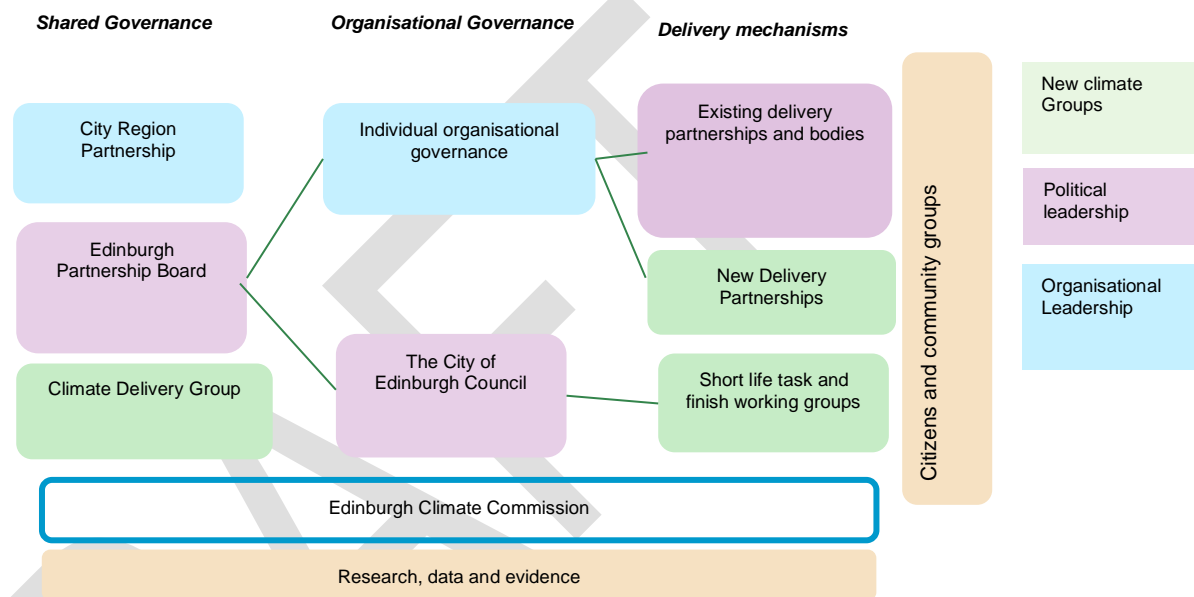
Shared Governance

Organisational Governance

Delivery mechanisms

City Region Partnership

Edinburgh Partnership Board

Climate Delivery Group

Individual organisational governance

The City of Edinburgh Council

Existing delivery partnerships and bodies

New Delivery Partnerships

Short life task and finish working groups

Citizens and community groups

New climate Groups

Political leadership

Organisational Leadership

Edinburgh Climate Commission

Research, data and evidence